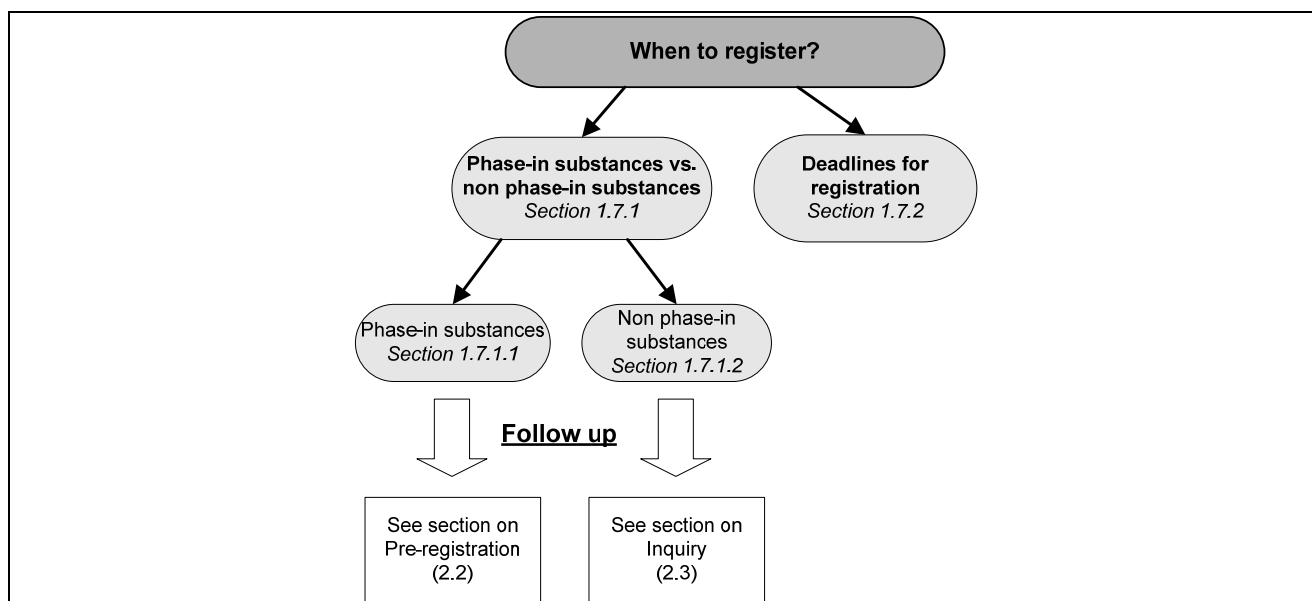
When to register?

Phase-in substances vs. non phase-in substances
*Section 1.7.1*

Deadlines for registration
*Section 1.7.2*

Phase-in substances
*Section 1.7.1.1*

Non phase-in substances
*Section 1.7.1.2*

Follow up

See section on Pre-registration (2.2)

See section on Inquiry (2.3)